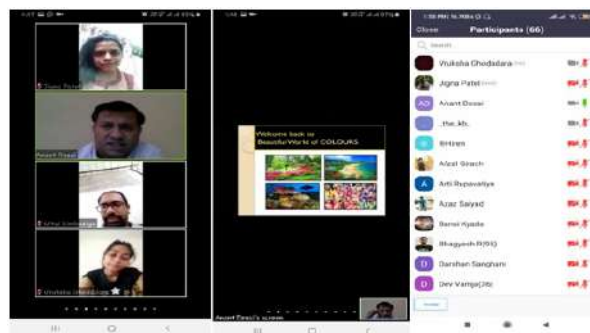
Swati Patel

Anant Desai

Welcome back to Beautiful World of COLOURS

Anant Desai's screen

Close Participants (66)

Search

Vruksha Ghodadara

Jigna Patel

AD Anant Desai

_the_kh.

BHtren

Aizal Sirach

A Arti Rupavatiya

Azaz Saiyad

Bansi Kyada

Bhagyesh R(SS)

D Darshan Sanghani

D Dev Vamja(Jib)